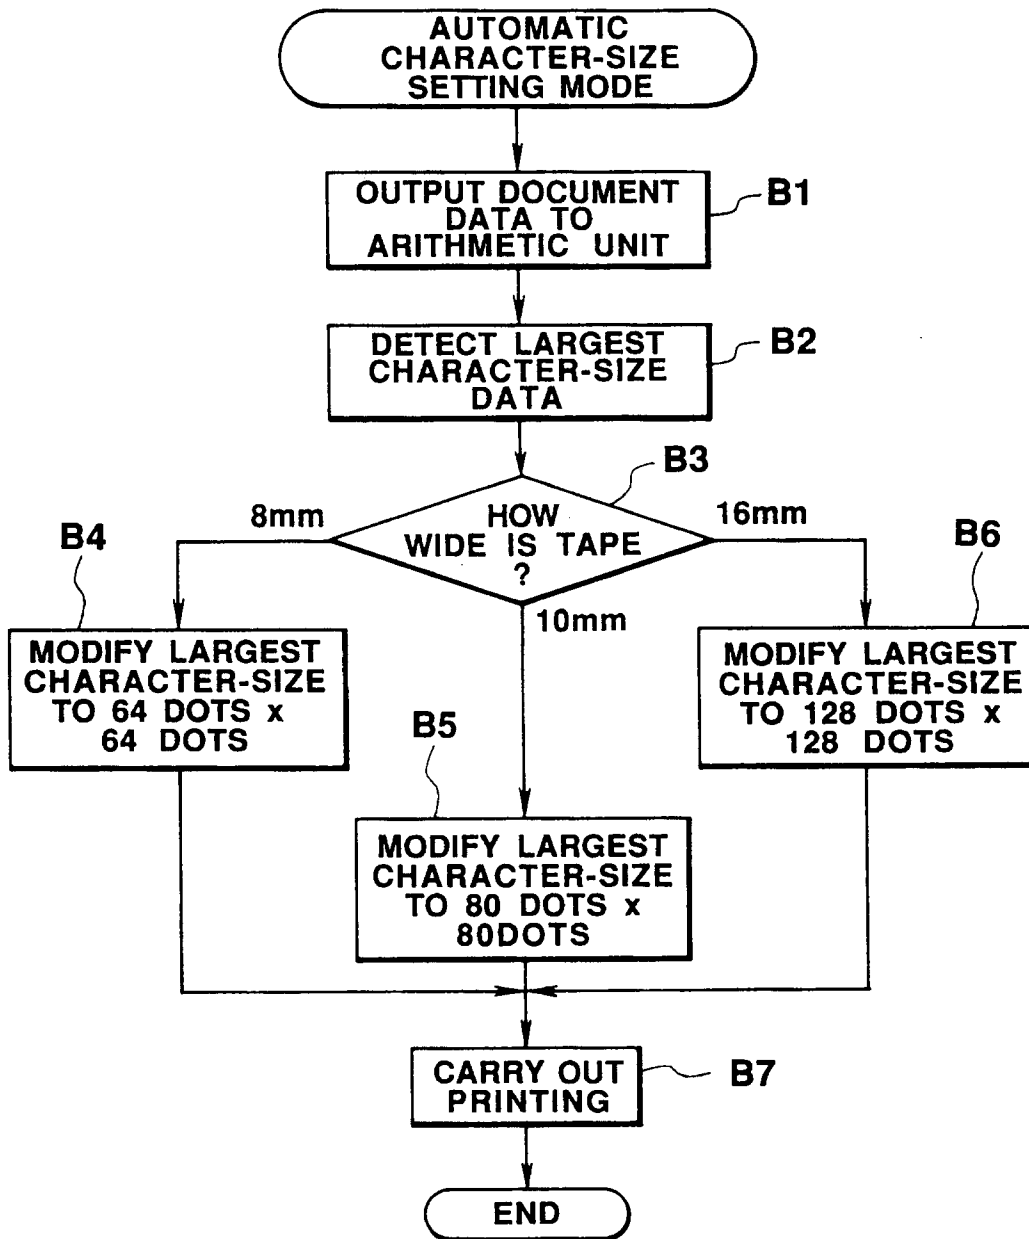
AUTOMATIC CHARACTER-SIZE SETTING MODE

OUTPUT DOCUMENT DATA TO ARITHMETIC UNIT

B1

DETECT LARGEST CHARACTER-SIZE DATA

B2

B3

8mm

HOW WIDE IS TAPE ?

16mm

B4

B6

10mm

MODIFY LARGEST CHARACTER-SIZE TO 64 DOTS x 64 DOTS

MODIFY LARGEST CHARACTER-SIZE TO 128 DOTS x 128 DOTS

B5

MODIFY LARGEST CHARACTER-SIZE TO 80 DOTS x 80DOTS

CARRY OUT PRINTING

B7

END